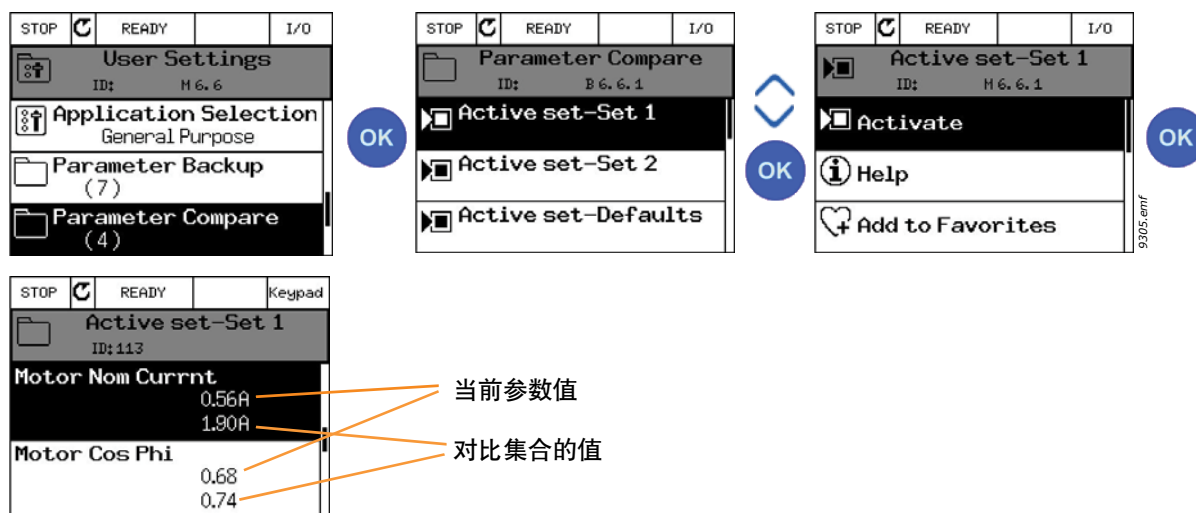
STOP | READY | I/O
User Settings
ID: M 6.6
Application Selection
General Purpose
Parameter Backup
(7)
Parameter Compare
(4)

OK

STOP | READY | I/O
Parameter Compare
ID: B 6.6.1
Active set-Set 1
Active set-Set 2
Active set-Defaults

OK

STOP | READY | I/O
Active set-Set 1
ID: M 6.6.1
Activate
Help
Add to Favorites

OK

9305.emf

STOP | READY | Keypad
Active set-Set 1
ID:113
Motor Nom Currnt
0.56A
1.90A
Motor Cos Phi
0.68
0.74

当前参数值
对比集合的值